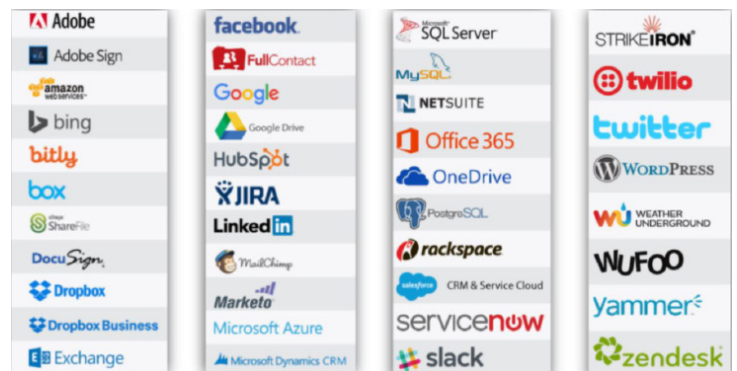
Adobe
Adobe Sign
amazon web services
bing
bitly
box
citrix ShareFile
DocuSign
Dropbox
Dropbox Business
Exchange

facebook
FullContact
Google
Google Drive
HubSpot
JIRA
LinkedIn
MailChimp
Marketo
Microsoft Azure
Microsoft Dynamics CRM

Microsoft SQL Server
MySQL
NETSUITE
Office 365
OneDrive
PostgreSQL
rackspace
salesforce CRM & Service Cloud
servicenow
slack

STRIKEIRON
twilio
twitter
WordPress
WEATHER UNDERGROUND
WUFOO
yammer
zendesk